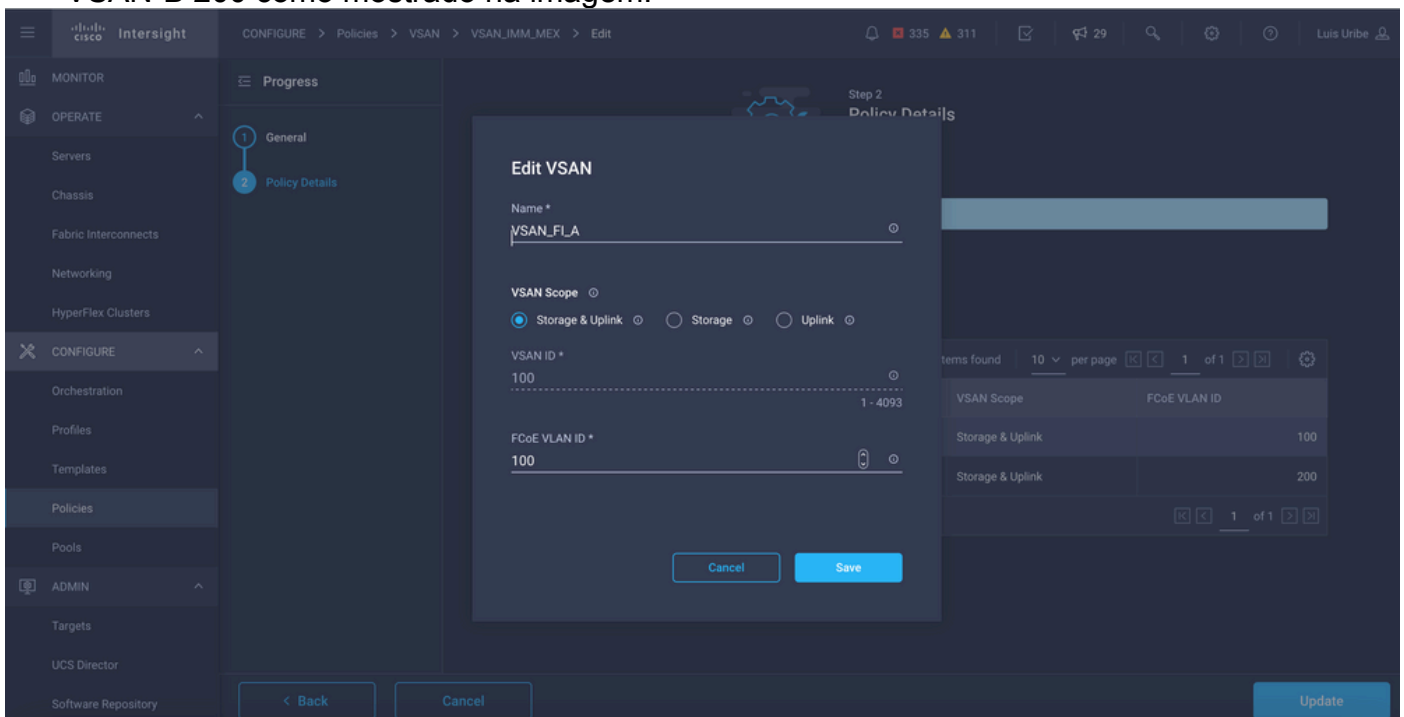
VSAN-B 200 como mostrado na imagem.

cisco Intersight

CONFIGURE > Policies > VSAN > VSAN_IMM_MEX > Edit

335 311 29

Luis Uribe

MONITOR
OPERATE
Servers
Chassis
Fabric Interconnects
Networking
HyperFlex Clusters
CONFIGURE
Orchestration
Profiles
Templates
Policies
Pools
ADMIN
Targets
UCS Director
Software Repository

Progress

1 General
2 Policy Details

Step 2
Policy Details

Edit VSAN

Name *
VSAN_FI_A

VSAN Scope
Storage & Uplink
Storage
Uplink

VSAN ID *
100
1 - 4093

FCoE VLAN ID *
100

Cancel
Save

items found 10 per page 1 of 1

| VSAN Scope | FCoE VLAN ID |
|---|---|
| Storage & Uplink | 100 |
| Storage & Uplink | 200 |

1 of 1

< Back
Cancel
Update